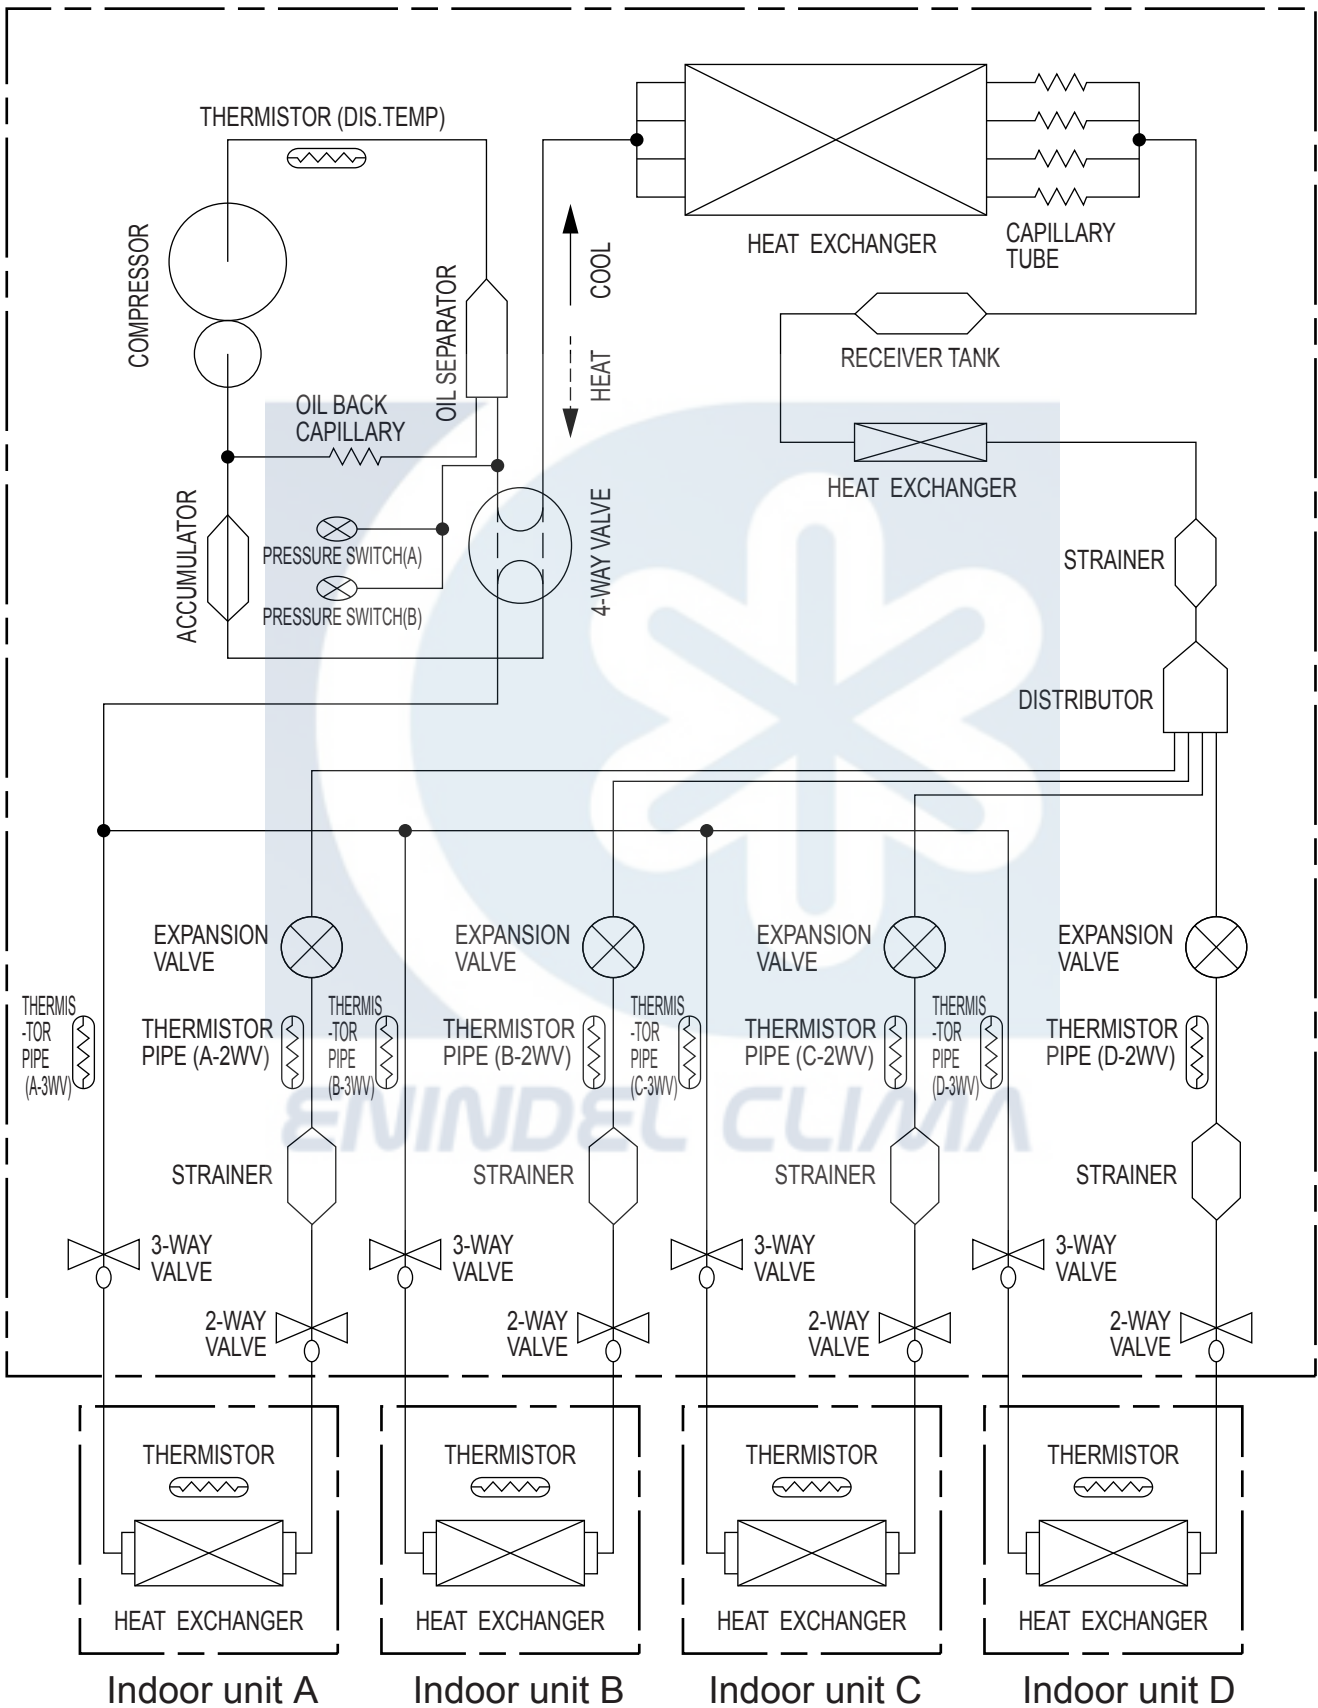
THERMISTOR (DIS.TEMP)

COMPRESSOR

OIL SEPARATOR

COOL

HEAT

HEAT EXCHANGER

CAPILLARY TUBE

RECEIVER TANK

OIL BACK CAPILLARY

HEAT EXCHANGER

ACCUMULATOR

PRESSURE SWITCH(A)

PRESSURE SWITCH(B)

4-WAY VALVE

STRAINER

DISTRIBUTOR

EXPANSION VALVE

EXPANSION VALVE

EXPANSION VALVE

EXPANSION VALVE

THERMIS -TOR PIPE (A-3WV)

THERMISTOR PIPE (A-2WV)

THERMIS -TOR PIPE (B-3WV)

THERMISTOR PIPE (B-2WV)

THERMIS -TOR PIPE (C-3WV)

THERMISTOR PIPE (C-2WV)

THERMIS -TOR PIPE (D-3WV)

THERMISTOR PIPE (D-2WV)

ENINDEL CLIMA

STRAINER

STRAINER

STRAINER

STRAINER

3-WAY VALVE

3-WAY VALVE

3-WAY VALVE

3-WAY VALVE

2-WAY VALVE

2-WAY VALVE

2-WAY VALVE

2-WAY VALVE

THERMISTOR

THERMISTOR

THERMISTOR

THERMISTOR

HEAT EXCHANGER

HEAT EXCHANGER

HEAT EXCHANGER

HEAT EXCHANGER

Indoor unit A

Indoor unit B

Indoor unit C

Indoor unit D